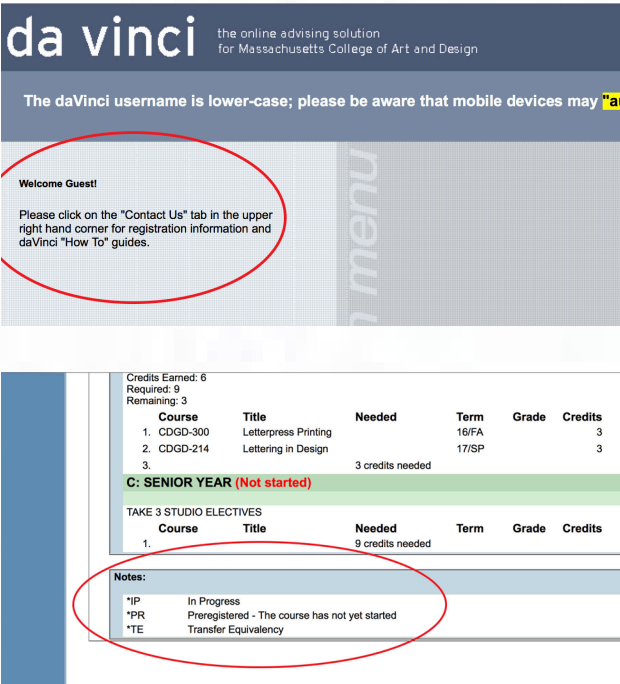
da vinci the online advising solution for Massachusetts College of Art and Design

The daVinci username is lower-case; please be aware that mobile devices may "a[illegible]

Welcome Guest!

Please click on the "Contact Us" tab in the upper right hand corner for registration information and daVinci "How To" guides.

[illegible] menu

Credits Earned: 6
Required: 9
Remaining: 3

| | Course | Title | Needed | Term | Grade | Credits |
|---|---|---|---|---|---|---|
| 1. | CDGD-300 | Letterpress Printing | | 16/FA | | 3 |
| 2. | CDGD-214 | Lettering in Design | | 17/SP | | 3 |
| 3. | | | 3 credits needed | | | |

C: SENIOR YEAR (Not started)

TAKE 3 STUDIO ELECTIVES

| | Course | Title | Needed | Term | Grade | Credits |
|---|---|---|---|---|---|---|
| 1. | | | 9 credits needed | | | |

Notes:

*IP In Progress
*PR Preregistered - The course has not yet started
*TE Transfer Equivalency